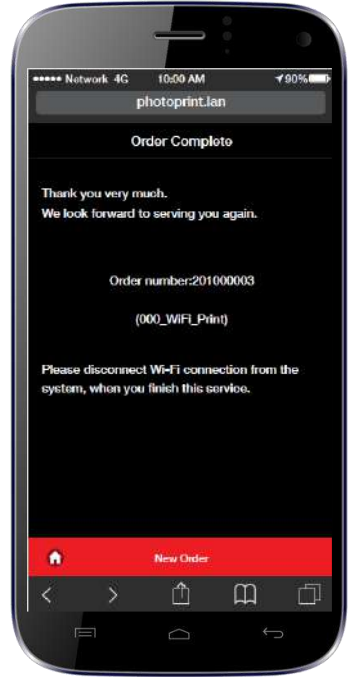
••••• Network 4G 10:00 AM 90%

photoprint.lan

Order Complete

Thank you very much.
We look forward to serving you again.

Order number:201000003

(000_WiFi_Print)

Please disconnect Wi-Fi connection from the system, when you finish this service.

New Order